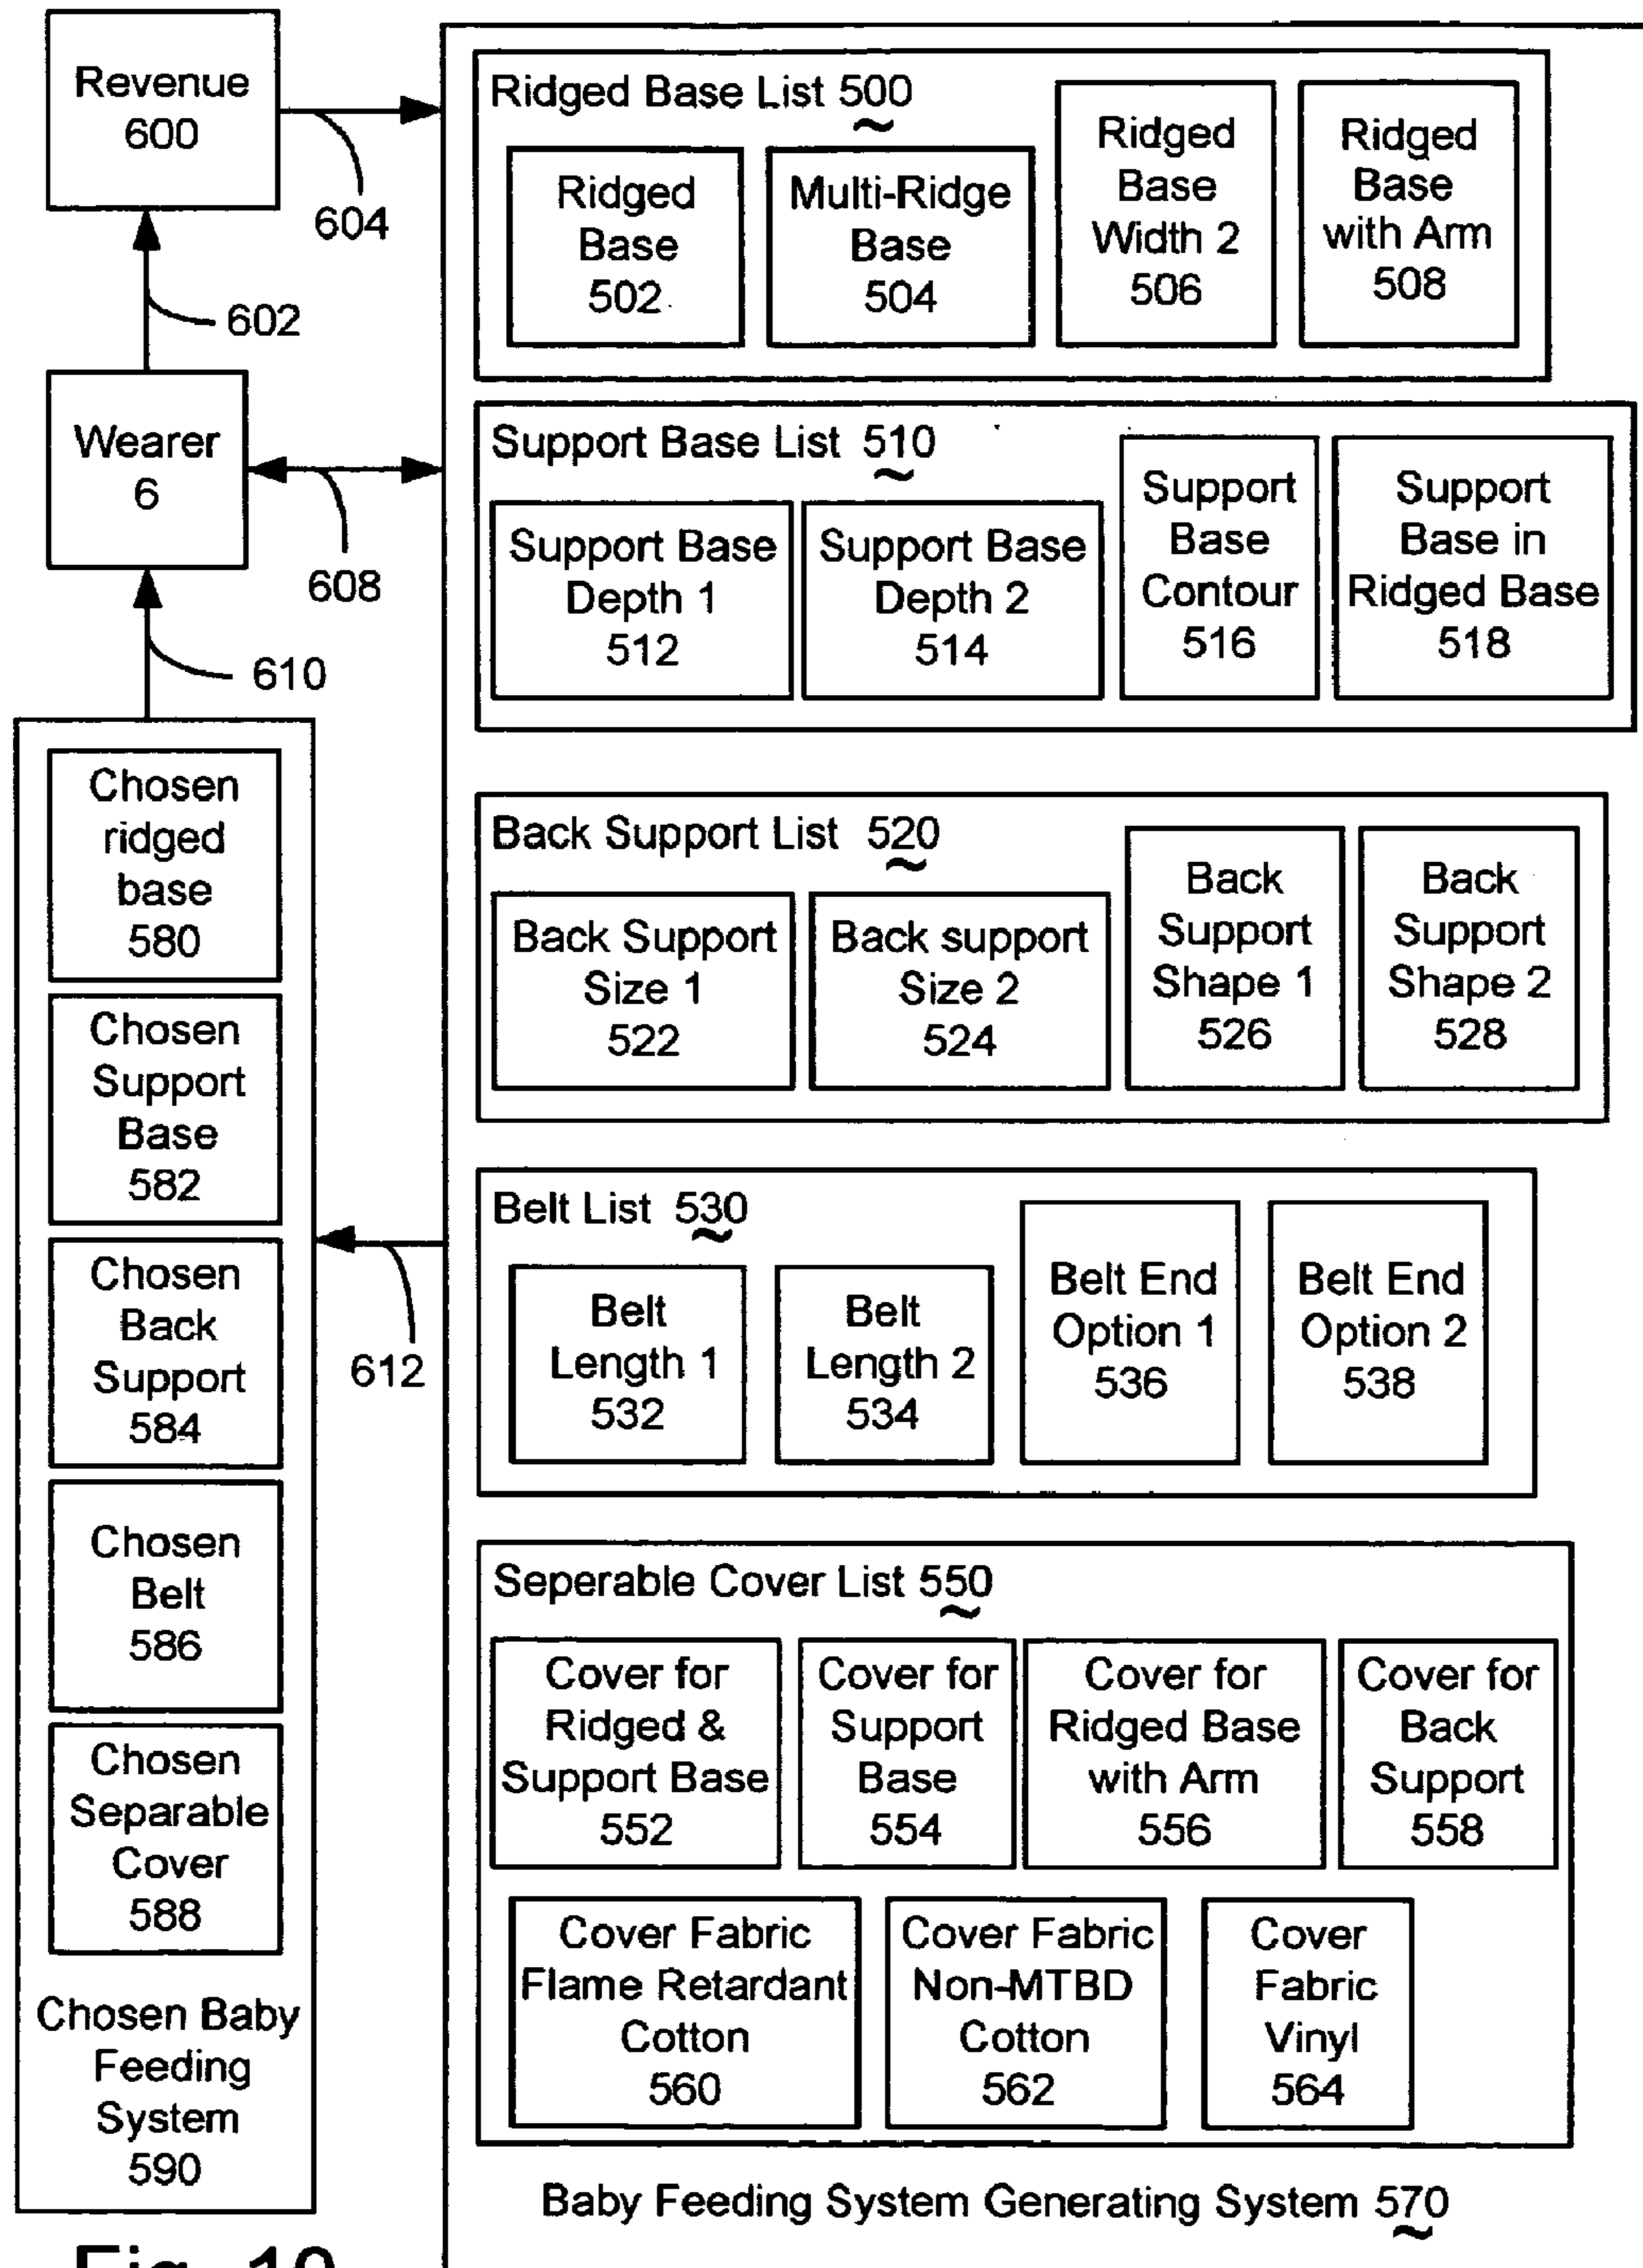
Revenue 600

604

602

Wearer 6

608

610

Chosen ridged base 580

Chosen Support Base 582

Chosen Back Support 584

Chosen Belt 586

Chosen Separable Cover 588

Chosen Baby Feeding System 590

612

Ridged Base List 500

Ridged Base 502

Multi-Ridge Base 504

Ridged Base Width 2 506

Ridged Base with Arm 508

Support Base List 510

Support Base Depth 1 512

Support Base Depth 2 514

Support Base Contour 516

Support Base in Ridged Base 518

Back Support List 520

Back Support Size 1 522

Back support Size 2 524

Back Support Shape 1 526

Back Support Shape 2 528

Belt List 530

Belt Length 1 532

Belt Length 2 534

Belt End Option 1 536

Belt End Option 2 538

Seperable Cover List 550

Cover for Ridged & Support Base 552

Cover for Support Base 554

Cover for Ridged Base with Arm 556

Cover for Back Support 558

Cover Fabric Flame Retardant Cotton 560

Cover Fabric Non-MTBD Cotton 562

Cover Fabric Vinyl 564

Baby Feeding System Generating System 570

Fig. 10